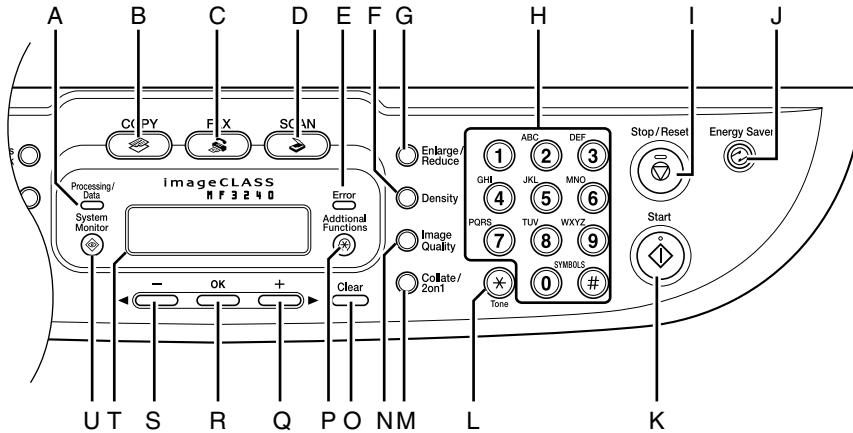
A B C D E F G H I J

COPY FAX SCAN

Enlarge/Reduce

Stop/Reset

Energy Saver

Processing/Data

imageCLASS MF3240

Error

System Monitor

Addtional Functions

Density

Image Quality

Collate/2on1

Start

– OK +

Clear

ABC DEF
1 2 3
GHI JKL MNO
4 5 6
PQRS TUV WXYZ
7 8 9
SYMBOLS
$*$ 0 #
Tone

U T S R Q P O N M L K